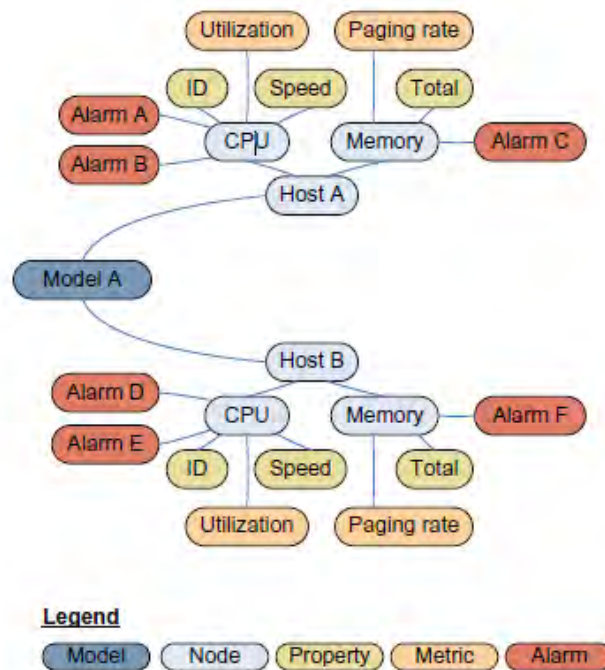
Utilization
Paging rate
ID
Speed
Total
Alarm A
CPU
Memory
Alarm C
Alarm B
Host A
Model A
Host B
Alarm D
CPU
Memory
Alarm F
Alarm E
ID
Speed
Total
Utilization
Paging rate

Legend
Model
Node
Property
Metric
Alarm